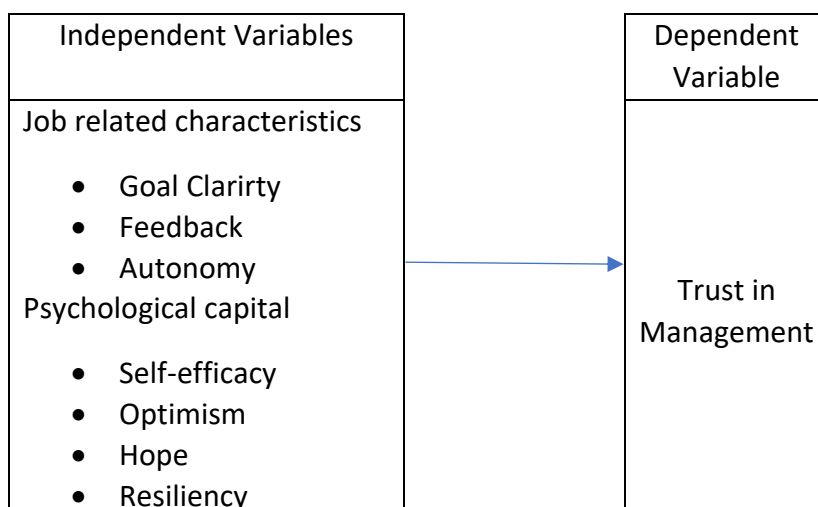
Independent Variables

Job related characteristics

- Goal Clarirty
- Feedback
- Autonomy

Psychological capital

- Self-efficacy
- Optimism
- Hope
- Resiliency

Dependent Variable

Trust in Management